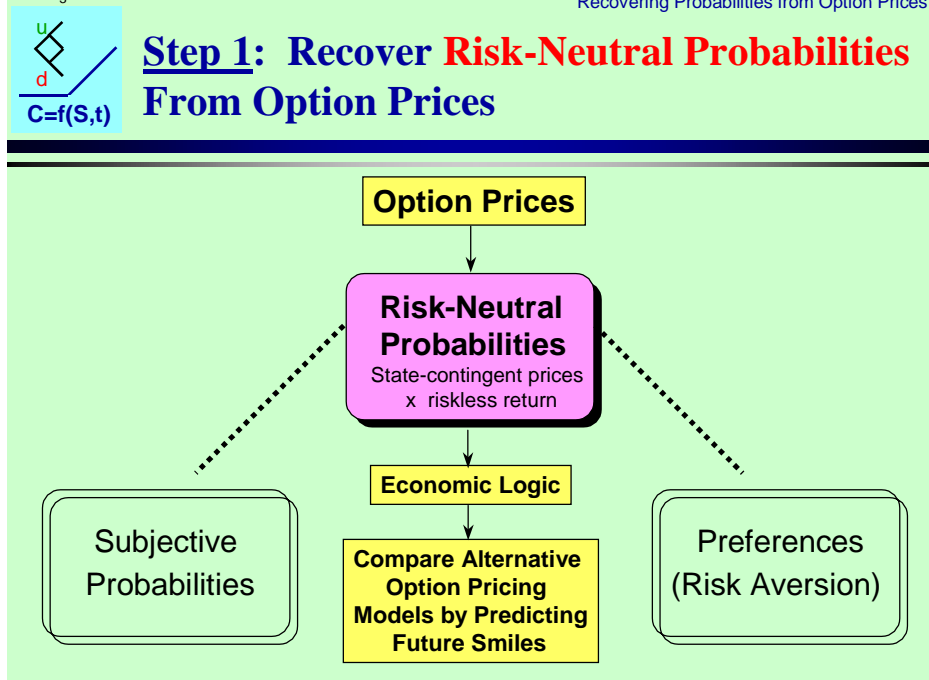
Recovering Probabilities from Option Prices

u
d
C=f(S,t)

Step 1: Recover Risk-Neutral Probabilities From Option Prices

Option Prices

Risk-Neutral Probabilities
State-contingent prices x riskless return

Economic Logic

Compare Alternative Option Pricing Models by Predicting Future Smiles

Subjective Probabilities

Preferences (Risk Aversion)